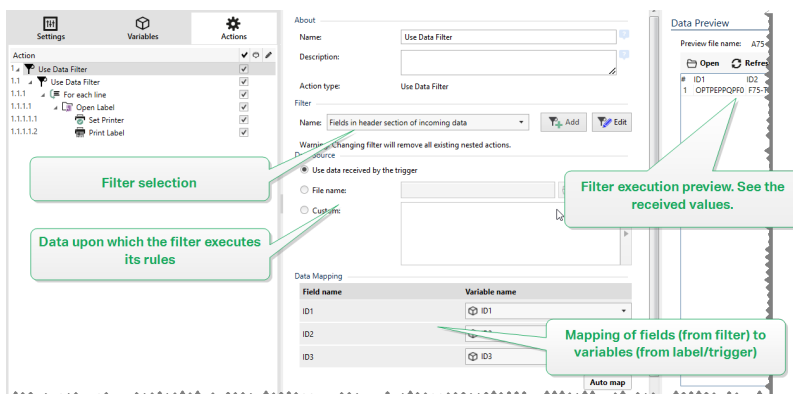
Settings
Variables
Actions

Action
1 Use Data Filter
1.1 Use Data Filter
1.1.1 For each line
1.1.1.1 Open Label
1.1.1.1.1 Set Printer
1.1.1.1.2 Print Label

About
Name: Use Data Filter
Description:
Action type: Use Data Filter

Filter
Name: Fields in header section of incoming data
Add
Edit
Warning: Changing filter will remove all existing nested actions.

Data source
Use data received by the trigger
File name:
Custom:

Data Mapping
| Field name | Variable name |
|---|---|
| ID1 | ID1 |
| ID2 | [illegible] |
| ID3 | ID3 |

Auto map

Data Preview
Preview file name: A75
Open
Refre
# ID1 ID2
1 OPTPEPPQPFD F75-

Filter selection

Data upon which the filter executes its rules

Filter execution preview. See the received values.

Mapping of fields (from filter) to variables (from label/trigger)